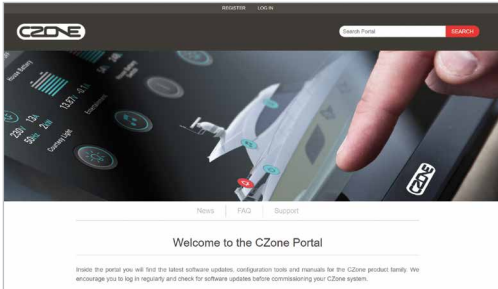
REGISTER LOG IN

CZONE

Search Portal SEARCH

House Battery

230v 13A 50Hz 2kW

13.2v 4.1A

Courtesy Light

News FAQ Support

Welcome to the CZone Portal

Inside the portal you will find the latest software updates, configuration tools and manuals for the CZone product family. We encourage you to log in regularly and check for software updates before commissioning your CZone system.